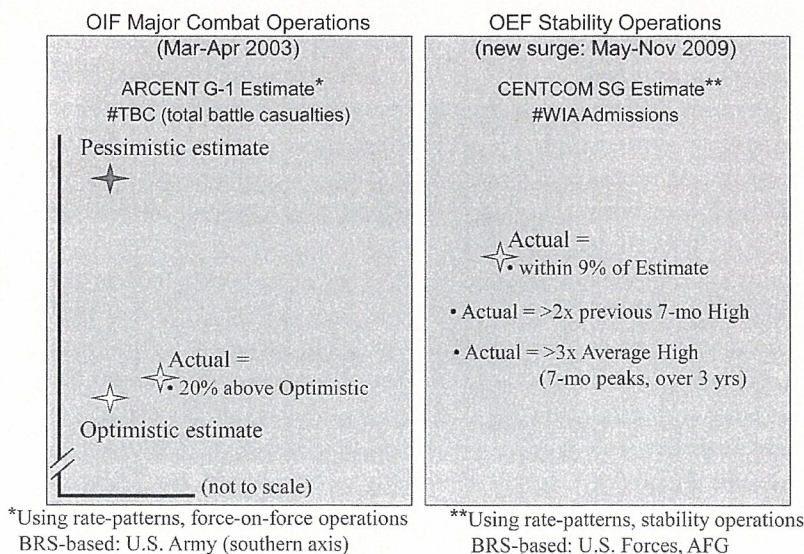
OIF Major Combat Operations
(Mar-Apr 2003)

ARCENT G-1 Estimate*
#TBC (total battle casualties)

Pessimistic estimate

Actual =
• 20% above Optimistic

Optimistic estimate

(not to scale)

*Using rate-patterns, force-on-force operations
BRS-based: U.S. Army (southern axis)

OEF Stability Operations
(new surge: May-Nov 2009)

CENTCOM SG Estimate**
#WIA Admissions

Actual =
• within 9% of Estimate

• Actual = >2x previous 7-mo High

• Actual = >3x Average High
(7-mo peaks, over 3 yrs)

**Using rate-patterns, stability operations
BRS-based: U.S. Forces, AFG